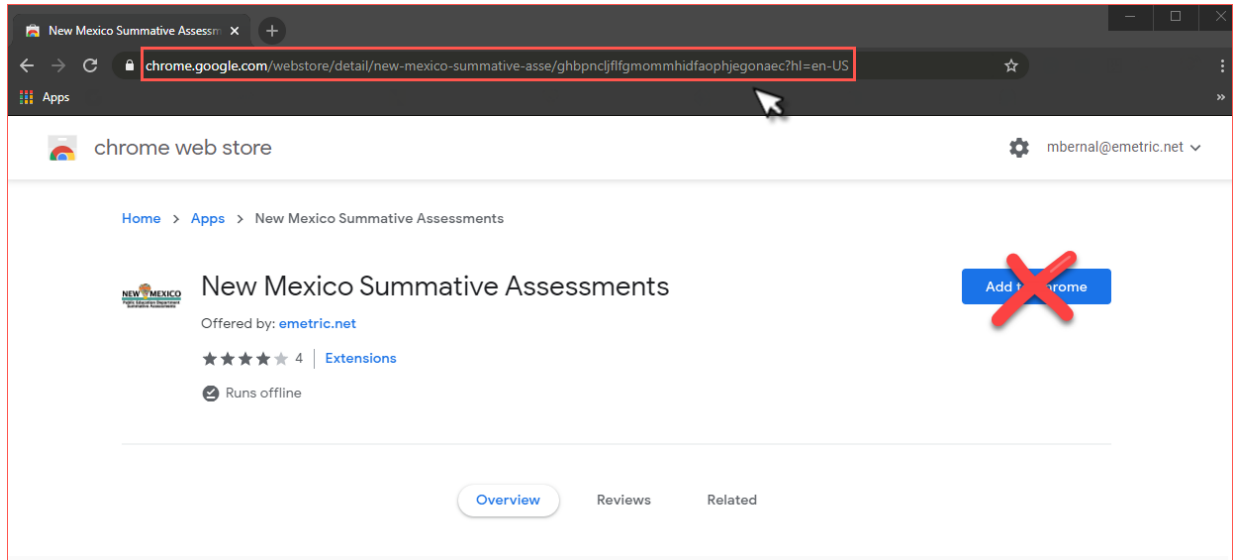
New Mexico Summative Assessm ×

chrome.google.com/webstore/detail/new-mexico-summative-asse/ghbpncljflfgmommhidfaophjegonaec?hl=en-US

Apps

chrome web store

mbernal@emetric.net

Home > Apps > New Mexico Summative Assessments

NEW MEXICO

New Mexico Summative Assessments

Offered by: emetric.net

4 | Extensions

Runs offline

Add t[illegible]rome

Overview Reviews Related